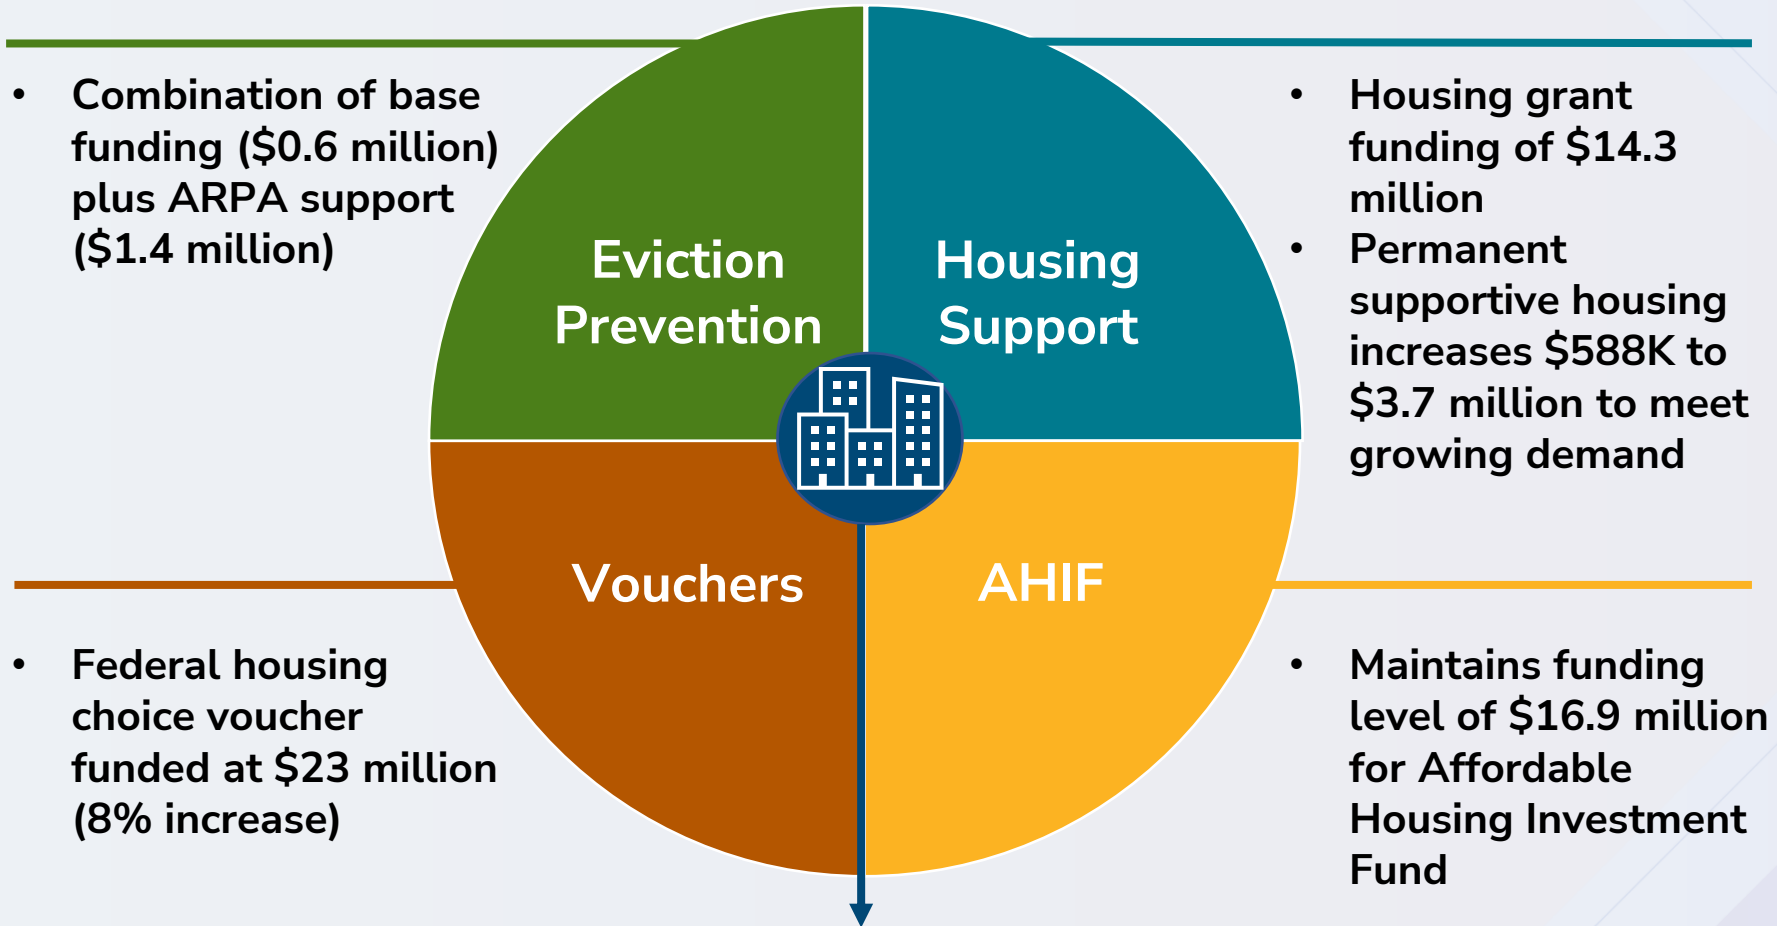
• Combination of base funding (\$0.6 million) plus ARPA support (\$1.4 million)

Eviction Prevention

Housing Support

• Housing grant funding of \$14.3 million
• Permanent supportive housing increases \$588K to \$3.7 million to meet growing demand

Vouchers

AHIF

• Federal housing choice voucher funded at \$23 million (8% increase)

• Maintains funding level of \$16.9 million for Affordable Housing Investment Fund